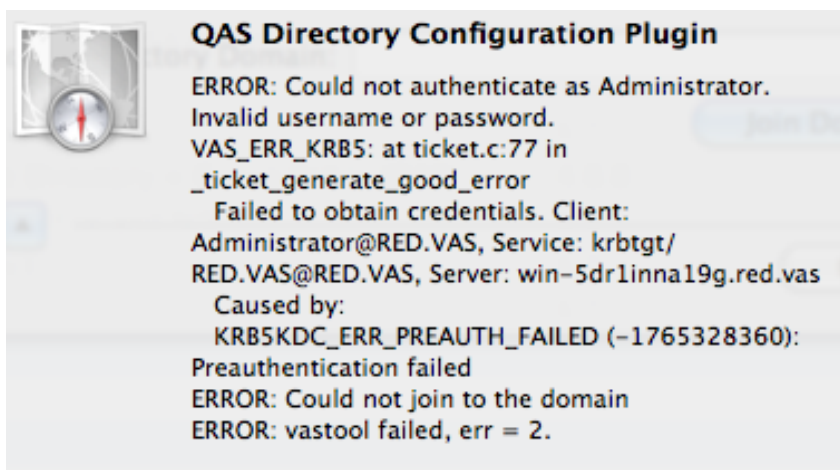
QAS Directory Configuration Plugin

ERROR: Could not authenticate as Administrator. Invalid username or password.
VAS_ERR_KRB5: at ticket.c:77 in _ticket_generate_good_error
Failed to obtain credentials. Client: Administrator@RED.VAS, Service: krbtgt/RED.VAS@RED.VAS, Server: win-5dr1inna19g.red.vas
Caused by:
KRB5KDC_ERR_PREAUTH_FAILED (-1765328360): Preauthentication failed
ERROR: Could not join to the domain
ERROR: vastool failed, err = 2.